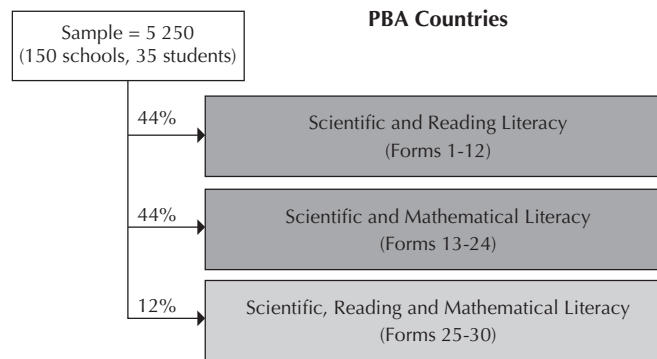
Sample = 5 250
(150 schools, 35 students)

PBA Countries

44%

Scientific and Reading Literacy
(Forms 1-12)

44%

Scientific and Mathematical Literacy
(Forms 13-24)

12%

Scientific, Reading and Mathematical Literacy
(Forms 25-30)